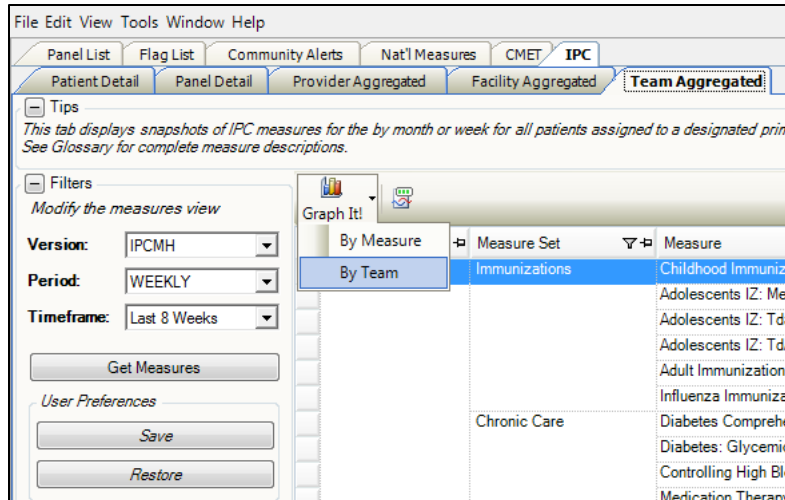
File Edit View Tools Window Help

Panel List | Flag List | Community Alerts | Nat'l Measures | CMET | IPC

Patient Detail | Panel Detail | Provider Aggregated | Facility Aggregated | Team Aggregated

Tips

This tab displays snapshots of IPC measures for the by month or week for all patients assigned to a designated pri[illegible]
See Glossary for complete measure descriptions.

Filters

Modify the measures view

Version: IPCMH

Period: WEEKLY

Timeframe: Last 8 Weeks

Get Measures

User Preferences

Save

Restore

Graph It!

By Measure

By Team

Measure Set

Measure

Immunizations

Childhood Immuniz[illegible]

Adolescents IZ: Me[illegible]

Adolescents IZ: Td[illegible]

Adolescents IZ: Td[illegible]

Adult Immunization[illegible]

Influenza Immuniza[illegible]

Chronic Care

Diabetes Comprehe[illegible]

Diabetes: Glycemic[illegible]

Controlling High Bl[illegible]

Medication Therapy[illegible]